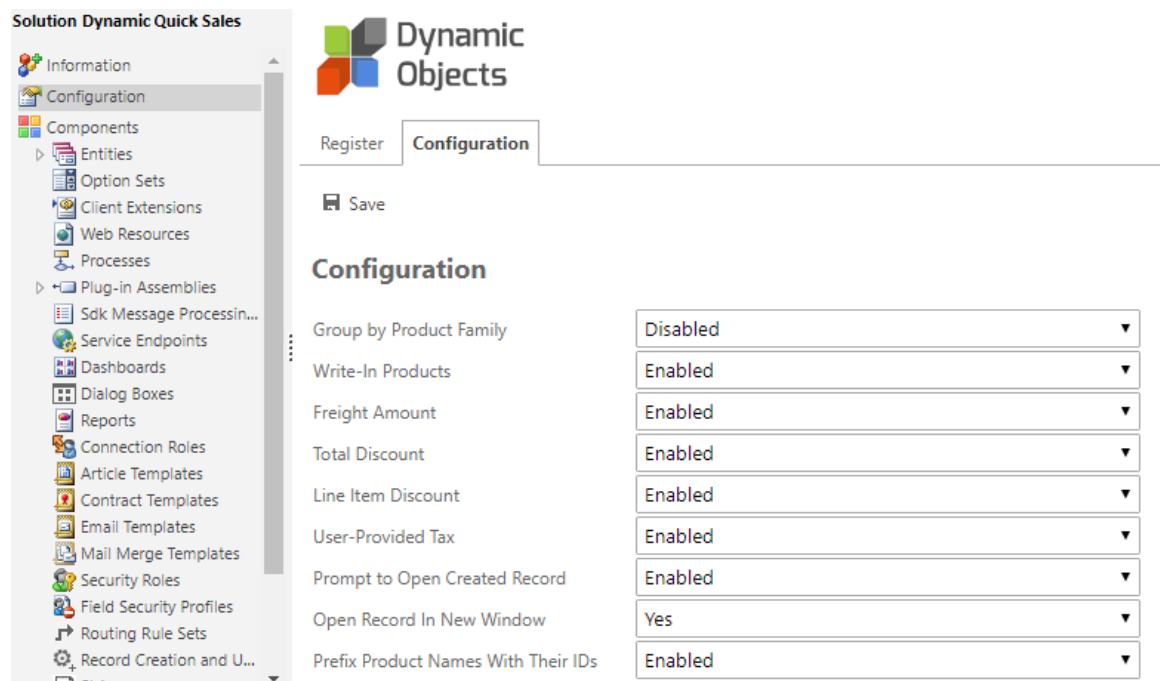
Solution Dynamic Quick Sales

Information
Configuration
Components
Entities
Option Sets
Client Extensions
Web Resources
Processes
Plug-in Assemblies
Sdk Message Processin...
Service Endpoints
Dashboards
Dialog Boxes
Reports
Connection Roles
Article Templates
Contract Templates
Email Templates
Mail Merge Templates
Security Roles
Field Security Profiles
Routing Rule Sets
Record Creation and U...

Dynamic Objects

Register
Configuration

Save

Configuration

| | |
|---|---|
| Group by Product Family | Disabled |
| Write-In Products | Enabled |
| Freight Amount | Enabled |
| Total Discount | Enabled |
| Line Item Discount | Enabled |
| User-Provided Tax | Enabled |
| Prompt to Open Created Record | Enabled |
| Open Record In New Window | Yes |
| Prefix Product Names With Their IDs | Enabled |